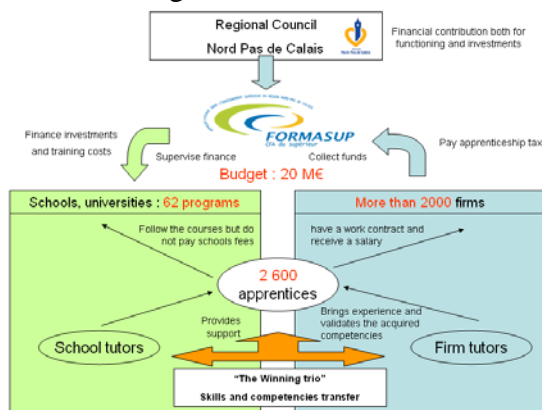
Regional Council
Nord Pas de Calais

Financial contribution both for functioning and investments

FORMASUP
CFA du supérieur

Finance investments and training costs

Supervise finance

Collect funds

Pay apprenticeship tax

Budget : 20 M€

Schools, universities : 62 programs

More than 2000 firms

Follow the courses but do not pay schools fees

have a work contract and receive a salary

2 600
apprentices

Provides support

Brings experience and validates the acquired competencies

School tutors

Firm tutors

"The Winning trio"
Skills and competencies transfer